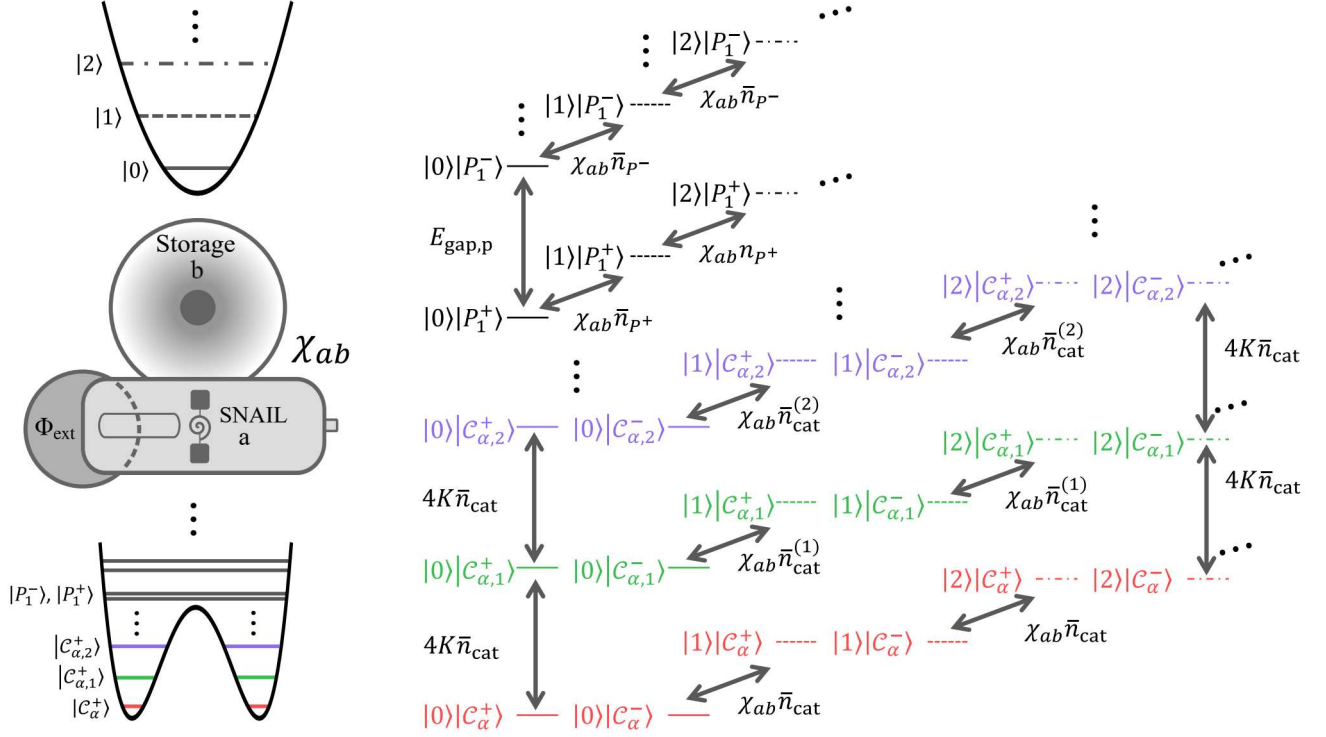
$|2\rangle$
$|1\rangle$
$|0\rangle$

Storage
b

$\chi_{ab}$

$\Phi_{\text{ext}}$

SNAIL
a

$|P_1^-\rangle, |P_1^+\rangle$
$|\mathcal{C}_{\alpha,2}^+\rangle$
$|\mathcal{C}_{\alpha,1}^+\rangle$
$|\mathcal{C}_{\alpha}^+\rangle$

$|2\rangle|P_1^-\rangle$
$|1\rangle|P_1^-\rangle$
$\chi_{ab}\bar{n}_{P^-}$
$|0\rangle|P_1^-\rangle$
$\chi_{ab}\bar{n}_{P^-}$
$|2\rangle|P_1^+\rangle$
$E_{\text{gap,p}}$
$|1\rangle|P_1^+\rangle$
$\chi_{ab}n_{P^+}$
$|0\rangle|P_1^+\rangle$
$\chi_{ab}\bar{n}_{P^+}$

$|2\rangle|\mathcal{C}_{\alpha,2}^+\rangle$ $|2\rangle|\mathcal{C}_{\alpha,2}^-\rangle$
$\chi_{ab}\bar{n}_{\text{cat}}^{(2)}$
$4K\bar{n}_{\text{cat}}$
$|1\rangle|\mathcal{C}_{\alpha,2}^+\rangle$ $|1\rangle|\mathcal{C}_{\alpha,2}^-\rangle$
$|0\rangle|\mathcal{C}_{\alpha,2}^+\rangle$ $|0\rangle|\mathcal{C}_{\alpha,2}^-\rangle$
$\chi_{ab}\bar{n}_{\text{cat}}^{(2)}$
$|2\rangle|\mathcal{C}_{\alpha,1}^+\rangle$ $|2\rangle|\mathcal{C}_{\alpha,1}^-\rangle$
$4K\bar{n}_{\text{cat}}$
$4K\bar{n}_{\text{cat}}$
$|1\rangle|\mathcal{C}_{\alpha,1}^+\rangle$ $|1\rangle|\mathcal{C}_{\alpha,1}^-\rangle$
$\chi_{ab}\bar{n}_{\text{cat}}^{(1)}$
$|0\rangle|\mathcal{C}_{\alpha,1}^+\rangle$ $|0\rangle|\mathcal{C}_{\alpha,1}^-\rangle$
$\chi_{ab}\bar{n}_{\text{cat}}^{(1)}$
$|2\rangle|\mathcal{C}_{\alpha}^+\rangle$ $|2\rangle|\mathcal{C}_{\alpha}^-\rangle$
$4K\bar{n}_{\text{cat}}$
$|1\rangle|\mathcal{C}_{\alpha}^+\rangle$ $|1\rangle|\mathcal{C}_{\alpha}^-\rangle$
$\chi_{ab}\bar{n}_{\text{cat}}$
$|0\rangle|\mathcal{C}_{\alpha}^+\rangle$ $|0\rangle|\mathcal{C}_{\alpha}^-\rangle$
$\chi_{ab}\bar{n}_{\text{cat}}$